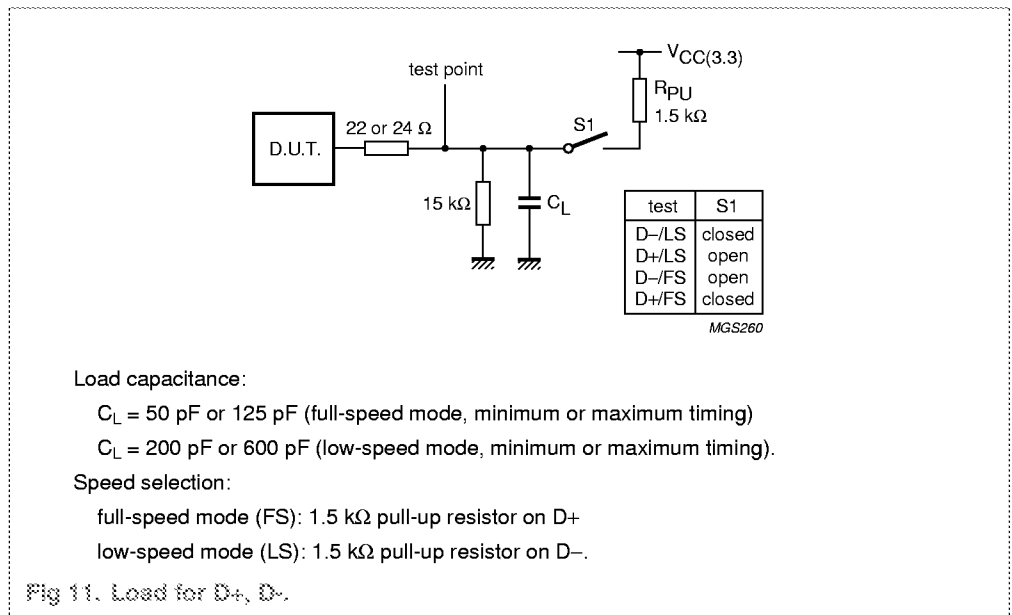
test point

$V_{CC(3.3)}$

$R_{PU}$
1.5 kΩ

D.U.T.

22 or 24 Ω

S1

15 kΩ

$C_L$

| test | S1 |
|---|---|
| D–/LS | closed |
| D+/LS | open |
| D–/FS | open |
| D+/FS | closed |

MGS260

Load capacitance:

$C_L$ = 50 pF or 125 pF (full-speed mode, minimum or maximum timing)

$C_L$ = 200 pF or 600 pF (low-speed mode, minimum or maximum timing).

Speed selection:

full-speed mode (FS): 1.5 kΩ pull-up resistor on D+

low-speed mode (LS): 1.5 kΩ pull-up resistor on D–.

Fig 11. Load for D+, D–.